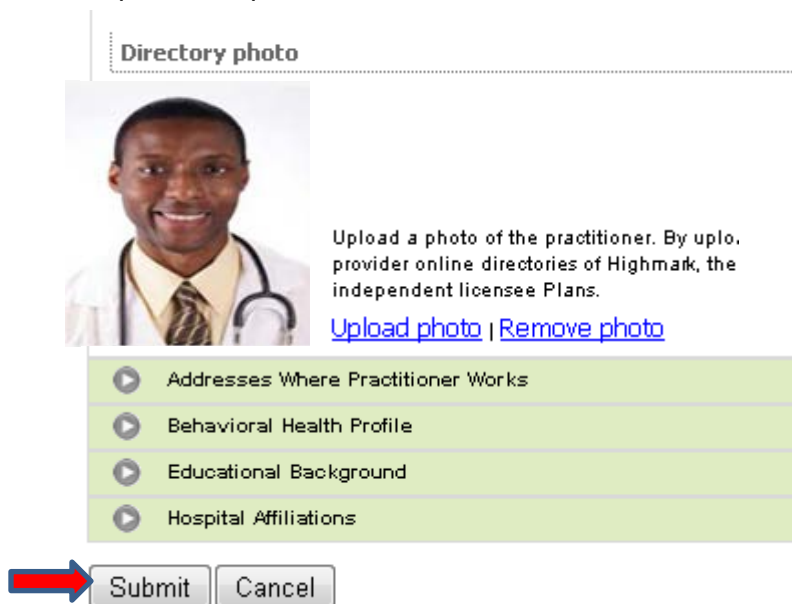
Directory photo

Upload a photo of the practitioner. By uplo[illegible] provider online directories of Highmark, the independent licensee Plans.

Upload photo | Remove photo

Addresses Where Practitioner Works

Behavioral Health Profile

Educational Background

Hospital Affiliations

Submit Cancel